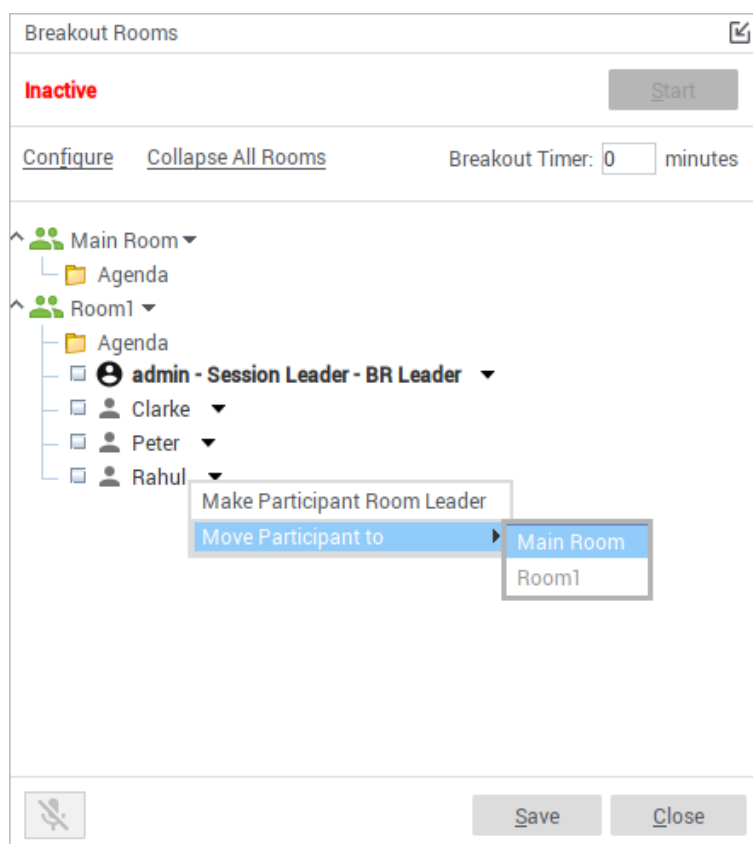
Breakout Rooms

Inactive

Start

Configure Collapse All Rooms

Breakout Timer: 0 minutes

Main Room
Agenda
Room1
Agenda
admin - Session Leader - BR Leader
Clarke
Peter
Rahul

Make Participant Room Leader
Move Participant to

Main Room
Room1

Save Close